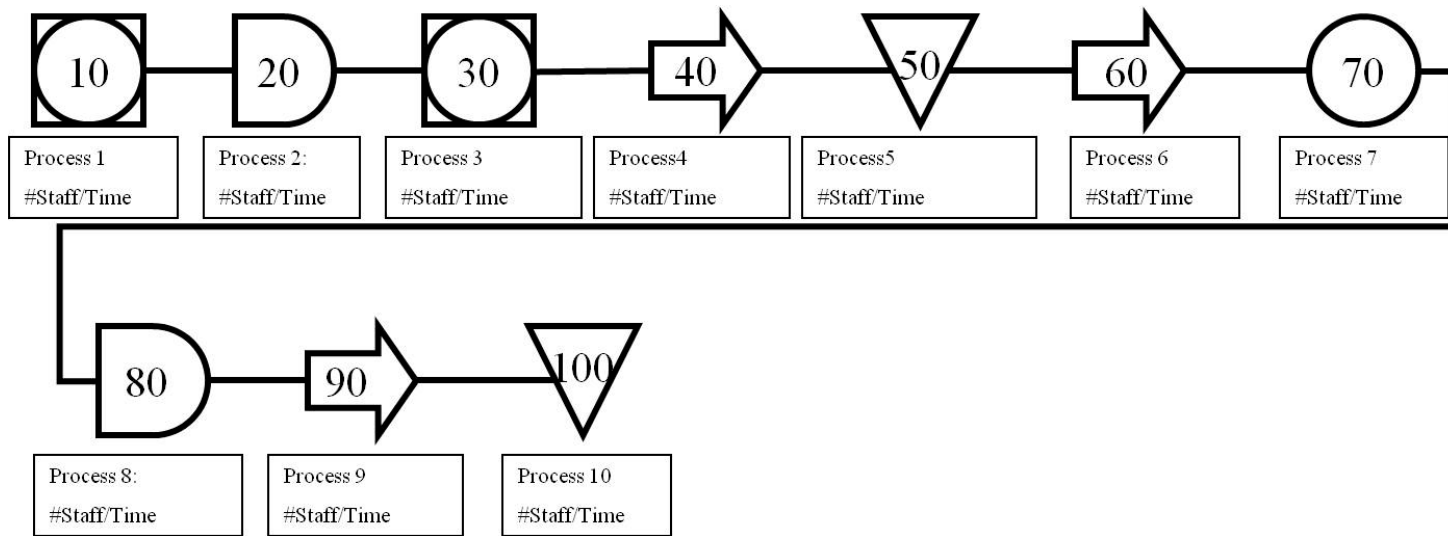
10

Process 1
#Staff/Time

20

Process 2:
#Staff/Time

30

Process 3
#Staff/Time

40

Process4
#Staff/Time

50

Process5
#Staff/Time

60

Process 6
#Staff/Time

70

Process 7
#Staff/Time

80

Process 8:
#Staff/Time

90

Process 9
#Staff/Time

100

Process 10
#Staff/Time